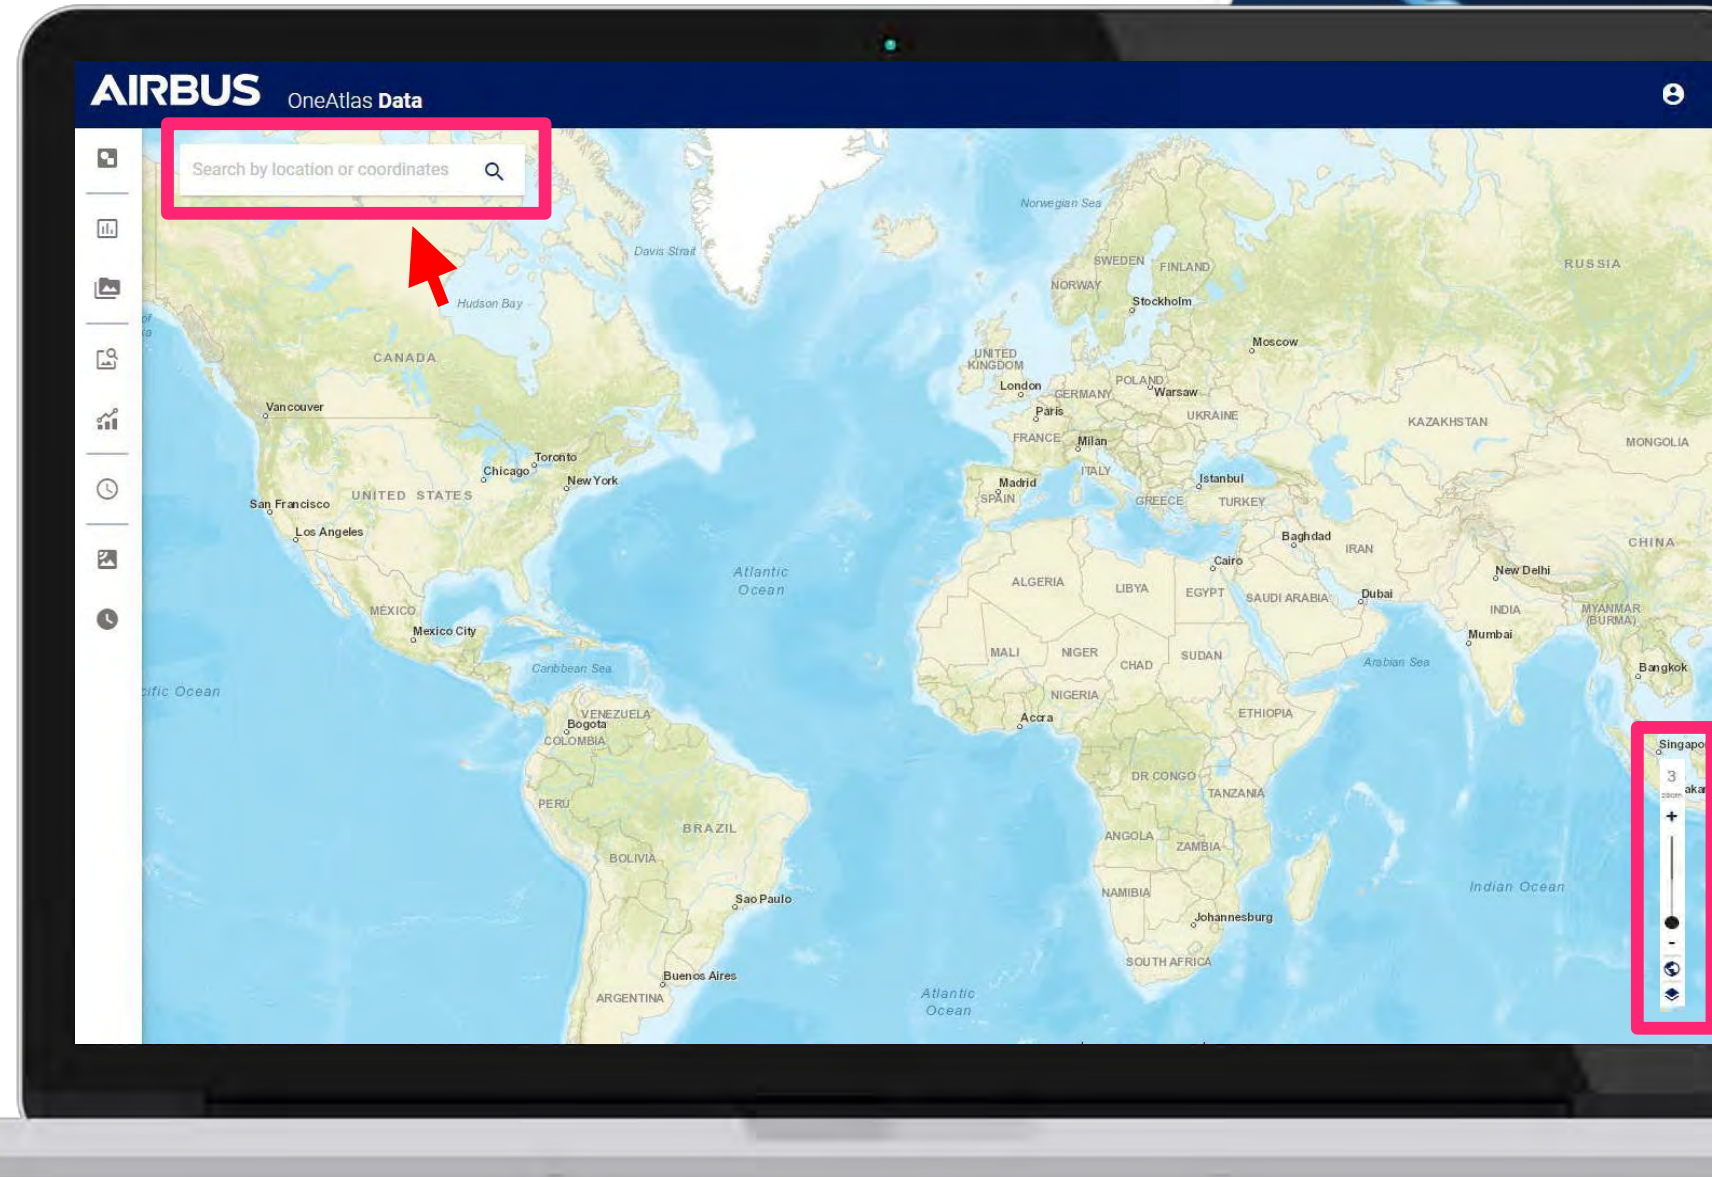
AIRBUS OneAtlas Data

Search by location or coordinates

Norwegian Sea
Davis Strait
Hudson Bay
SWEDEN
FINLAND
RUSSIA
NORWAY
Stockholm
Moscow
UNITED KINGDOM
CANADA
London
POLAND
Warsaw
GERMANY
Paris
UKRAINE
KAZAKHSTAN
Vancouver
FRANCE
Milan
MONGOLIA
ITALY
Toronto
Chicago
New York
Madrid
SPAIN
Istanbul
San Francisco
UNITED STATES
GREECE
TURKEY
Los Angeles
Baghdad
IRAN
CHINA
Cairo
Atlantic Ocean
ALGERIA
LIBYA
EGYPT
SAUDI ARABIA
New Delhi
Dubai
MEXICO
INDIA
MYANMAR (BURMA)
Mexico City
Mumbai
MALI
NIGER
CHAD
SUDAN
Caribbean Sea
Arabian Sea
Bangkok
cific Ocean
NIGERIA
VENEZUELA
ETHIOPIA
Bogota
Accra
COLOMBIA
Singapo
DR CONGO
3
aka
TANZANIA
PERU
BRAZIL
ANGOLA
ZAMBIA
BOLIVIA
Indian Ocean
NAMIBIA
Sao Paulo
Johannesburg
SOUTH AFRICA
Buenos Aires
ARGENTINA
Atlantic Ocean
+
-